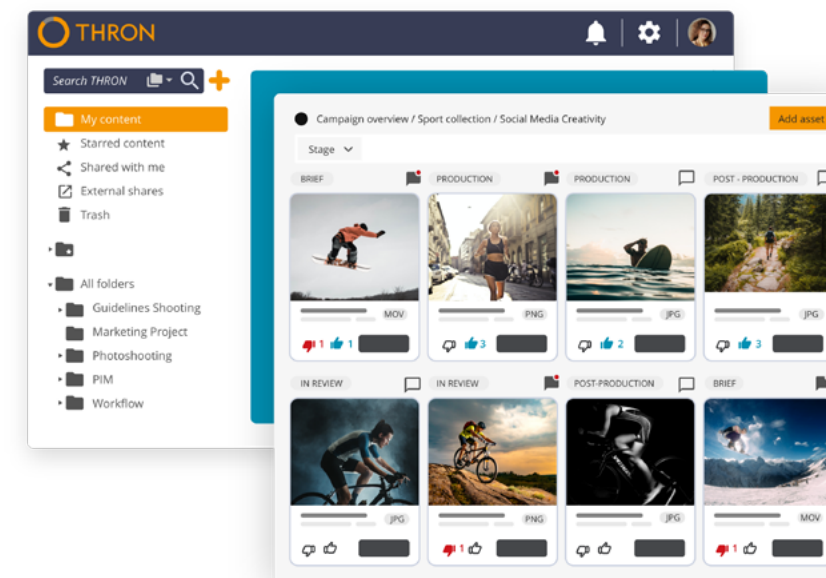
THRON

Search THRON

My content
Starred content
Shared with me
External shares
Trash

All folders
Guidelines Shooting
Marketing Project
Photoshooting
PIM
Workflow

Campaign overview / Sport collection / Social Media Creativity

Add asset

Stage

BRIEF
MOV
1 1

PRODUCTION
PNG
3

PRODUCTION
JPG
2

POST - PRODUCTION
JPG
3

IN REVIEW
JPG

IN REVIEW
PNG
1

POST-PRODUCTION
JPG

BRIEF
MOV
1